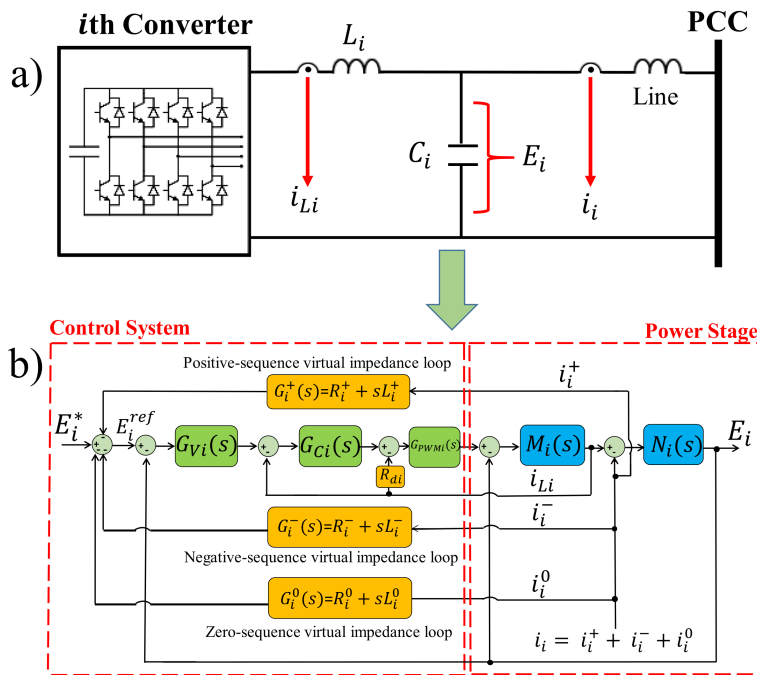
a)

$i$th Converter

$L_i$

PCC

Line

$C_i$

$E_i$

$i_{Li}$

$i_i$

b)

Control System

Power Stage

Positive-sequence virtual impedance loop

$G_i^+(s)=R_i^+ + sL_i^+$

$i_i^+$

$E_i^*$

$E_i^{ref}$

$G_{Vi}(s)$

$G_{Ci}(s)$

$G_{PWMi}(s)$

$R_{di}$

$M_i(s)$

$N_i(s)$

$E_i$

$i_{Li}$

$G_i^-(s)=R_i^- + sL_i^-$

$i_i^-$

Negative-sequence virtual impedance loop

$G_i^0(s)=R_i^0 + sL_i^0$

$i_i^0$

Zero-sequence virtual impedance loop

$i_i = i_i^+ + i_i^- + i_i^0$